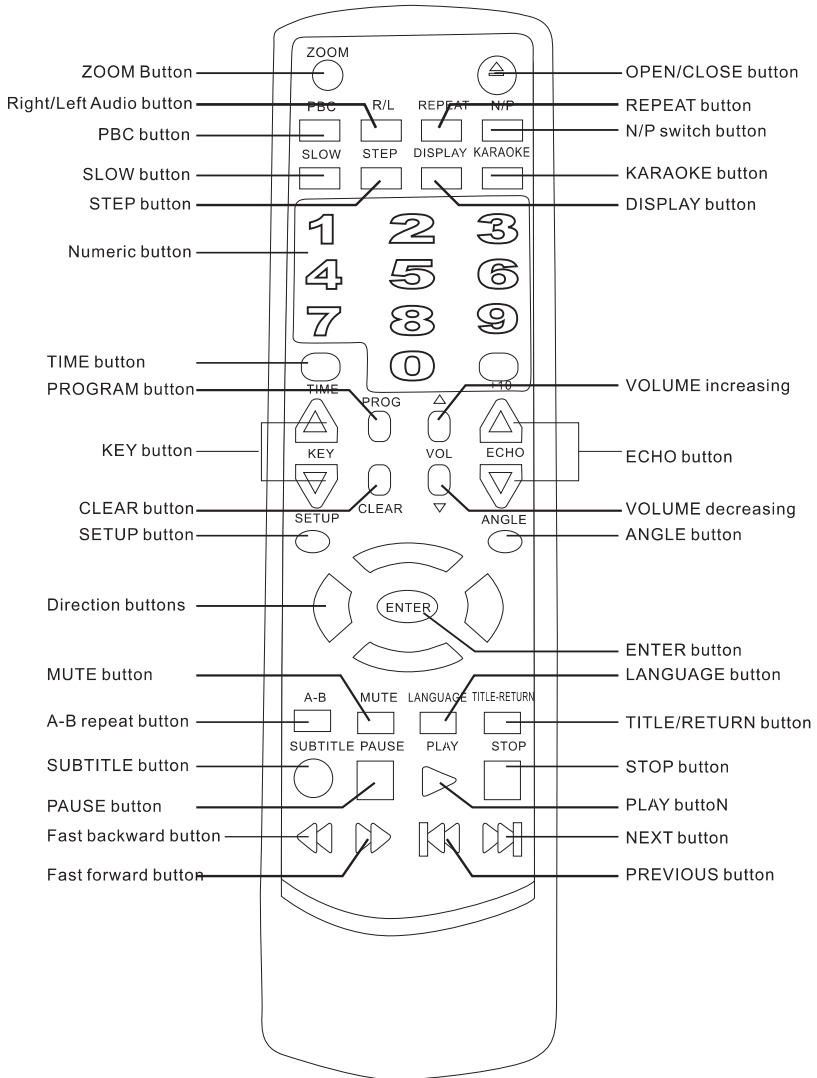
ZOOM Button
ZOOM
OPEN/CLOSE button
Right/Left Audio button
PBC
R/L
REPEAT
N/P
REPEAT button
PBC button
N/P switch button
SLOW
STEP
DISPLAY
KARAOKE
SLOW button
KARAOKE button
STEP button
DISPLAY button
Numeric button
1 2 3
4 5 6
7 8 9
0
TIME button
TIME
+10
PROGRAM button
PROG
VOLUME increasing
KEY button
KEY
VOL
ECHO
ECHO button
CLEAR button
CLEAR
VOLUME decreasing
SETUP
ANGLE
SETUP button
ANGLE button
Direction buttons
ENTER
ENTER button
MUTE button
LANGUAGE button
A-B
MUTE
LANGUAGE
TITLE-RETURN
A-B repeat button
TITLE/RETURN button
SUBTITLE
PAUSE
PLAY
STOP
SUBTITLE button
STOP button
PAUSE button
PLAY buttoN
Fast backward button
NEXT button
Fast forward button
PREVIOUS button